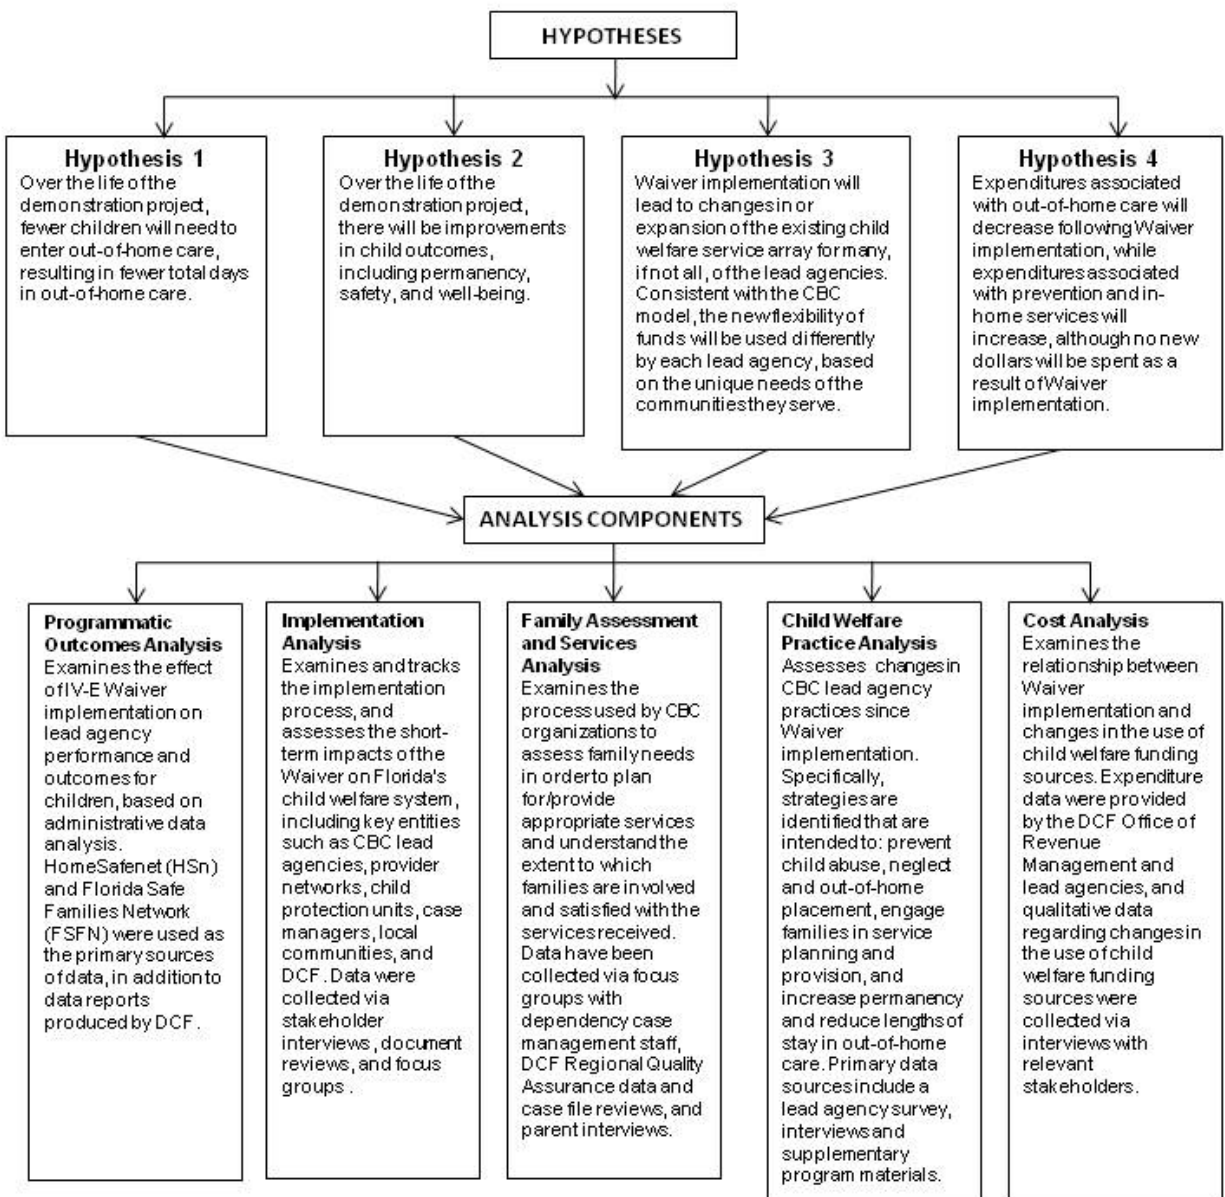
HYPOTHESES

Hypothesis 1
Over the life of the demonstration project, fewer children will need to enter out-of-home care, resulting in fewer total days in out-of-home care.

Hypothesis 2
Over the life of the demonstration project, there will be improvements in child outcomes, including permanency, safety, and well-being.

Hypothesis 3
Waiver implementation will lead to changes in or expansion of the existing child welfare service array for many, if not all, of the lead agencies. Consistent with the CBC model, the new flexibility of funds will be used differently by each lead agency, based on the unique needs of the communities they serve.

Hypothesis 4
Expenditures associated with out-of-home care will decrease following Waiver implementation, while expenditures associated with prevention and in-home services will increase, although no new dollars will be spent as a result of Waiver implementation.

ANALYSIS COMPONENTS

Programmatic Outcomes Analysis
Examines the effect of IV-E Waiver implementation on lead agency performance and outcomes for children, based on administrative data analysis. HomeSafenet (HSn) and Florida Safe Families Network (FSFN) were used as the primary sources of data, in addition to data reports produced by DCF.

Implementation Analysis
Examines and tracks the implementation process, and assesses the short-term impacts of the Waiver on Florida's child welfare system, including key entities such as CBC lead agencies, provider networks, child protection units, case managers, local communities, and DCF. Data were collected via stakeholder interviews, document reviews, and focus groups.

Family Assessment and Services Analysis
Examines the process used by CBC organizations to assess family needs in order to plan for/provide appropriate services and understand the extent to which families are involved and satisfied with the services received. Data have been collected via focus groups with dependency case management staff, DCF Regional Quality Assurance data and case file reviews, and parent interviews.

Child Welfare Practice Analysis
Assesses changes in CBC lead agency practices since Waiver implementation. Specifically, strategies are identified that are intended to: prevent child abuse, neglect and out-of-home placement, engage families in service planning and provision, and increase permanency and reduce lengths of stay in out-of-home care. Primary data sources include a lead agency survey, interviews and supplementary program materials.

Cost Analysis
Examines the relationship between Waiver implementation and changes in the use of child welfare funding sources. Expenditure data were provided by the DCF Office of Revenue Management and lead agencies, and qualitative data regarding changes in the use of child welfare funding sources were collected via interviews with relevant stakeholders.